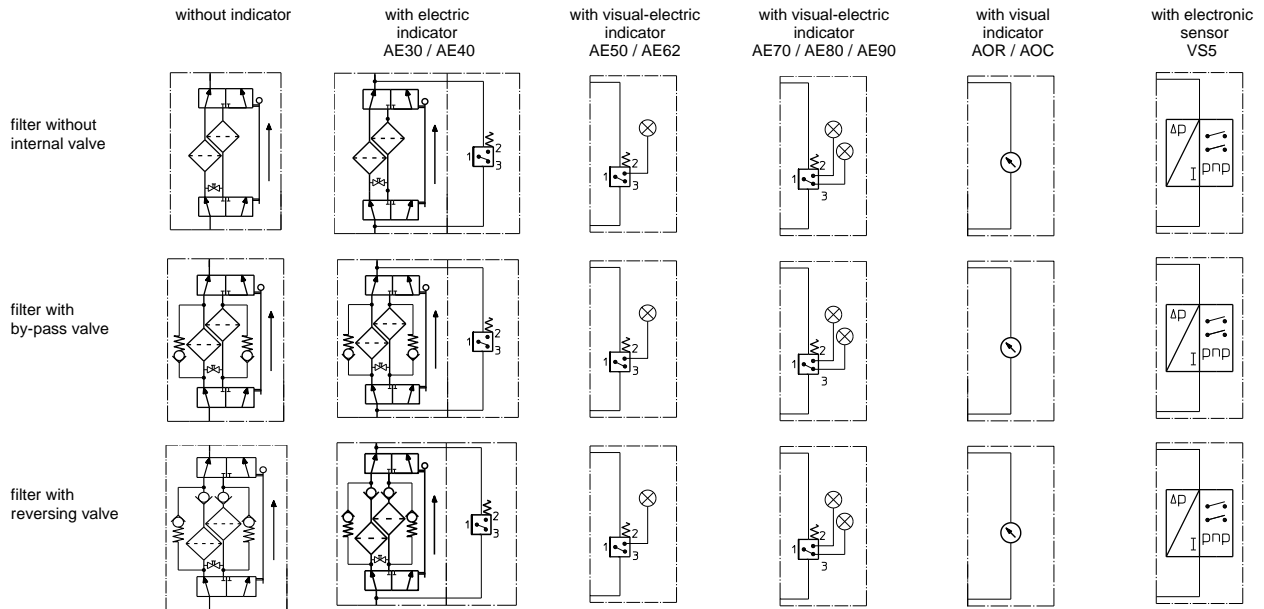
without indicator

with electric indicator AE30 / AE40

with visual-electric indicator AE50 / AE62

with visual-electric indicator AE70 / AE80 / AE90

with visual indicator AOR / AOC

with electronic sensor VS5

filter without internal valve

2
1
3

2
1
3

2
1
3

Δp
I
pnp

filter with by-pass valve

2
1
3

2
1
3

2
1
3

Δp
I
pnp

filter with reversing valve

2
1
3

2
1
3

2
1
3

Δp
I
pnp